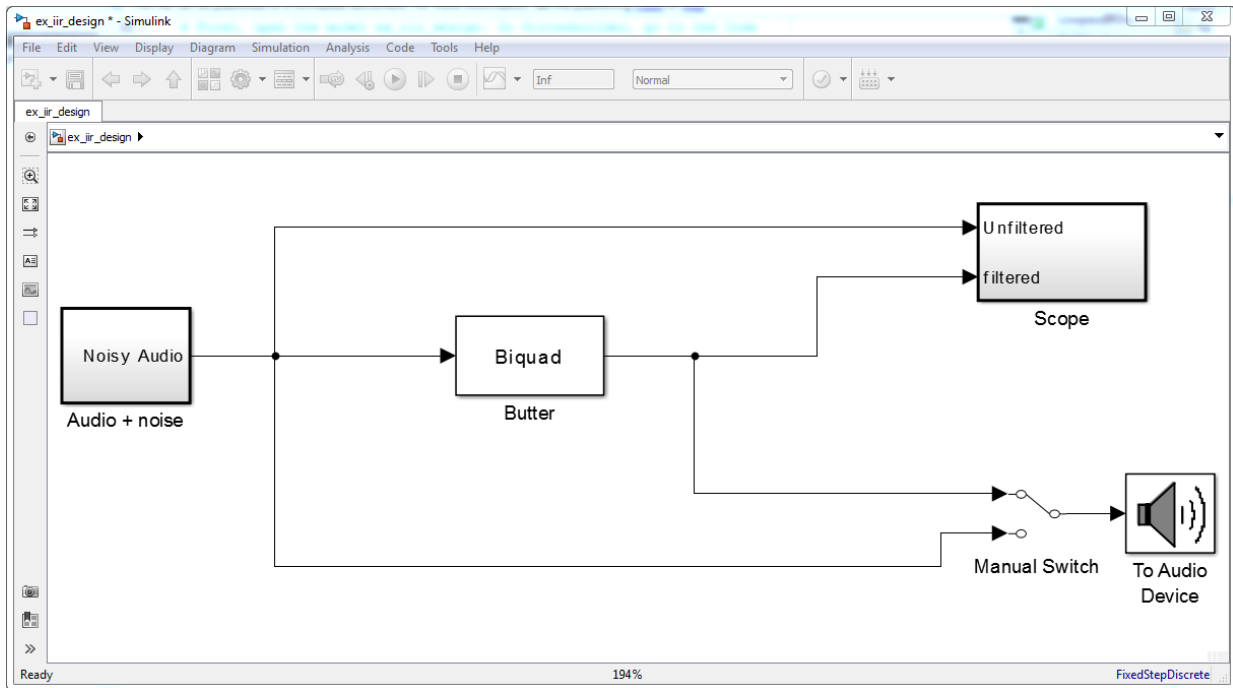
ex_iir_design * - Simulink

File Edit View Display Diagram Simulation Analysis Code Tools Help

Inf
Normal

ex_iir_design

ex_iir_design ▶

Unfiltered
filtered
Scope

Noisy Audio
Audio + noise

Biquad
Butter

Manual Switch

To Audio Device

Ready
194%
FixedStepDiscrete